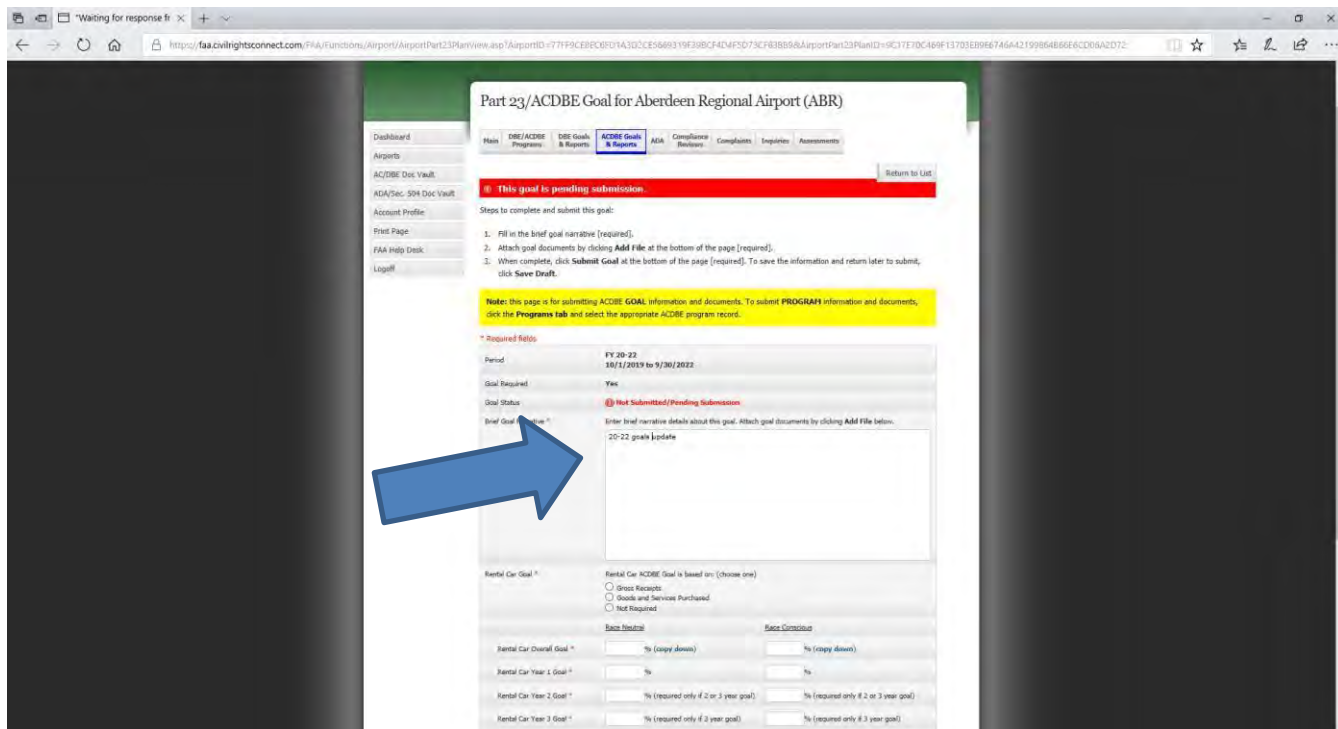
"Waiting for response fr ×

https://faa.civilrightsconnect.com/FAA/Functions/Airport/AirportPart23PlanView.asp?AirportID=77F9CE8EC6FD1A3D2CE5669319F39BCF4D4F5D73CF83BB9&AirportPart23PlanID=9C37E70C469F13703E89E6746A42199864866E6CD06A2D72

Part 23/ACDBE Goal for Aberdeen Regional Airport (ABR)

Dashboard
Airports
AC/DBE Doc Vault
ADA/Sec. 504 Doc Vault
Account Profile
Print Page
FAA Help Desk
Logoff

Main | DBE/ACDBE Programs | DBE Goals & Reports | ACDBE Goals & Reports | ADA | Compliance Reviews | Complaints | Inquiries | Assessments

Return to List

This goal is pending submission.

Steps to complete and submit this goal:

1. Fill in the brief goal narrative [required].
2. Attach goal documents by clicking Add File at the bottom of the page [required].
3. When complete, click Submit Goal at the bottom of the page [required]. To save the information and return later to submit, click Save Draft.

Note: this page is for submitting ACDBE GOAL information and documents. To submit PROGRAM information and documents, click the Programs tab and select the appropriate ACDBE program record.

* Required fields

| | |
|---|---|
| Period | FY 20-22 10/1/2019 to 9/30/2022 |
| Goal Required | Yes |
| Goal Status | Not Submitted/Pending Submission |
| Brief Goal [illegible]tive * | Enter brief narrative details about this goal. Attach goal documents by clicking Add File below. 20-22 goals update |
| Rental Car Goal * | Rental Car ACDBE Goal is based on: (choose one) Gross Receipts Goods and Services Purchased Not Required |

| | Race Neutral | Race Conscious |
|---|---|---|
| Rental Car Overall Goal * | % (copy down) | % (copy down) |
| Rental Car Year 1 Goal * | % | % |
| Rental Car Year 2 Goal * | % (required only if 2 or 3 year goal) | % (required only if 2 or 3 year goal) |
| Rental Car Year 3 Goal * | % (required only if 3 year goal) | % (required only if 3 year goal) |